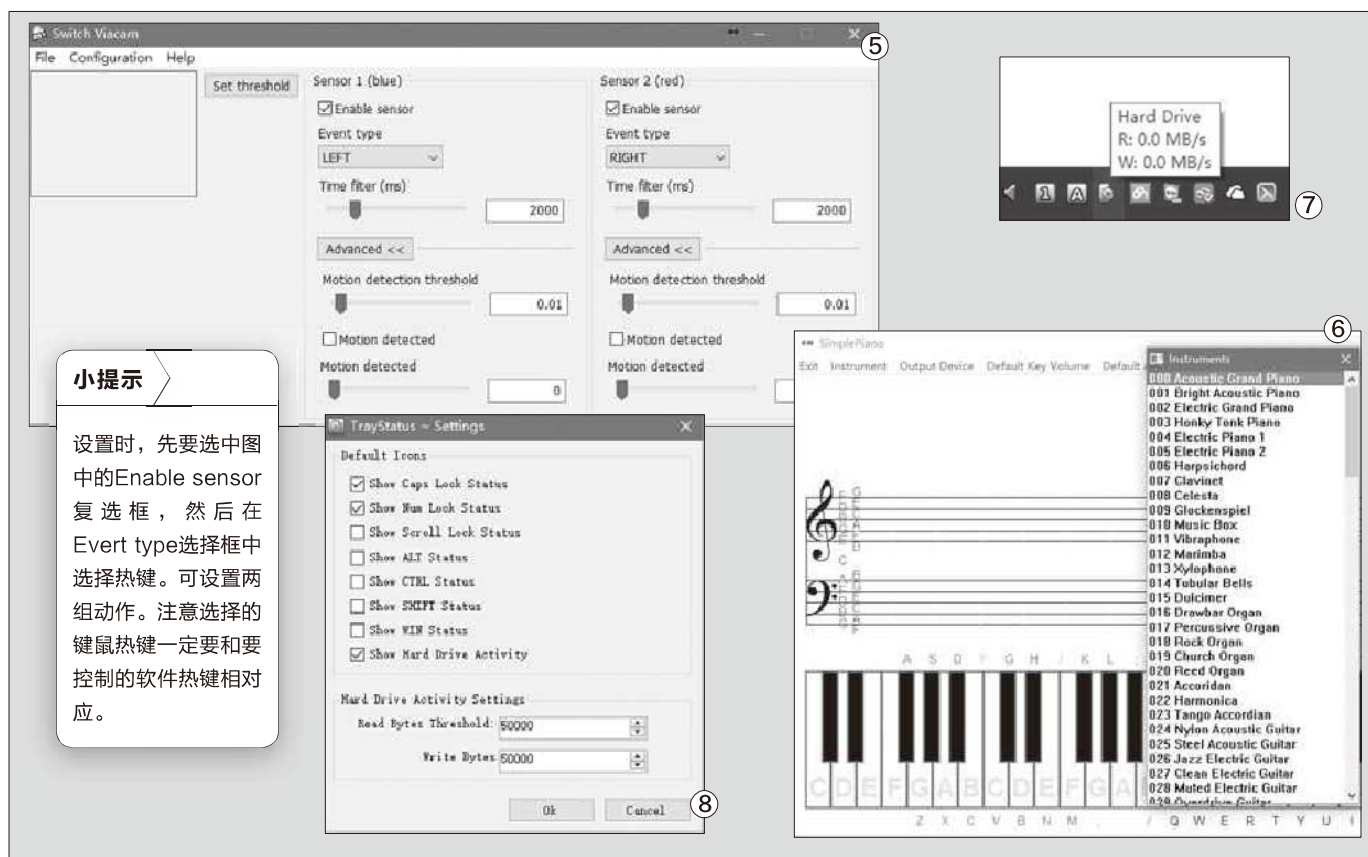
Switch Viacam
⑤
File Configuration Help
Set threshold
Sensor 1 (blue)
Enable sensor
Event type
LEFT
Time filter (ms)
2000
Advanced <<
Motion detection threshold
0.01
Motion detected
Motion detected
0
Sensor 2 (red)
Enable sensor
Event type
RIGHT
Time filter (ms)
2000
Advanced <<
Motion detection threshold
0.01
Motion detected
Motion detected

Hard Drive
R: 0.0 MB/s
W: 0.0 MB/s
⑦

小提示

设置时，先要选中图中的Enable sensor复选框，然后在Evert type选择框中选择热键。可设置两组动作。注意选择的键鼠热键一定要和要控制的软件热键相对应。

TrayStatus – Settings
Default Icons
Show Caps Lock Status
Show Num Lock Status
Show Scroll Lock Status
Show ALT Status
Show CTRL Status
Show SHIFT Status
Show WIN Status
Show Hard Drive Activity
Hard Drive Activity Settings
Read Bytes Threshold: 50000
Write Bytes 50000
Ok
Cancel
⑧

⑥
SimplePiano
Exit Instrument Output Device Default Key Volume Default
Instruments
000 Acoustic Grand Piano
001 Bright Acoustic Piano
002 Electric Grand Piano
003 Honky Tonk Piano
004 Electric Piano 1
005 Electric Piano 2
006 Harpsichord
007 Clavinet
008 Celesta
009 Glockenspiel
010 Music Box
011 Vibraphone
012 Marimba
013 Xylophone
014 Tubular Bells
015 Dulcimer
016 Drawbar Organ
017 Percussive Organ
018 Rock Organ
019 Church Organ
020 Reed Organ
021 Accoridan
022 Harmonica
023 Tango Accordian
024 Nylon Acoustic Guitar
025 Steel Acoustic Guitar
026 Jazz Electric Guitar
027 Clean Electric Guitar
028 Muted Electric Guitar
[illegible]
A S D F G H J K L
C D E F G A B C D E F G A
Z X C V B N M , / Q W E R T Y U I